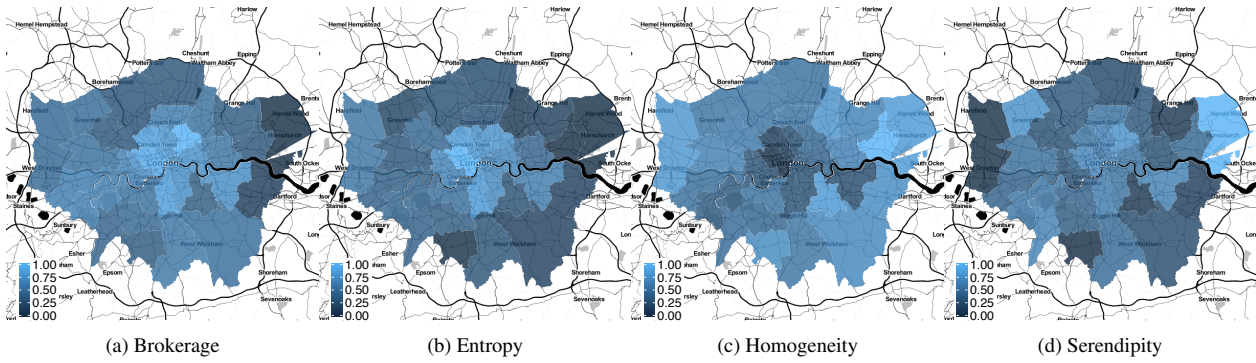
Hemel Hempstead
Harlow
Cheshunt
Epping
Potters Bar
Waltham Abbey
Borehamwood
Grange Hill
Harold Wood
Hornchurch
Crouch End
Camden Town
London
West Drayton
Staines
Sunbury
Esher
Epsom
Leatherhead
Biggin Hill
West Wickham
Dartford
Shoreham
Sevenoaks
1.00
0.75
0.50
0.25
0.00

(a) Brokerage

Hemel Hempstead
Harlow
Cheshunt
Epping
Potters Bar
Waltham Abbey
Borehamwood
Grange Hill
Harold Wood
Hornchurch
Crouch End
Camden Town
London
West Drayton
Staines
Sunbury
Esher
Epsom
Leatherhead
Biggin Hill
West Wickham
Dartford
Shoreham
Sevenoaks
1.00
0.75
0.50
0.25
0.00

(b) Entropy

Hemel Hempstead
Harlow
Cheshunt
Epping
Potters Bar
Waltham Abbey
Borehamwood
Grange Hill
Harold Wood
Hornchurch
Crouch End
Camden Town
London
West Drayton
Staines
Sunbury
Esher
Epsom
Leatherhead
Biggin Hill
West Wickham
Dartford
Shoreham
Sevenoaks
1.00
0.75
0.50
0.25
0.00

(c) Homogeneity

Hemel Hempstead
Harlow
Cheshunt
Epping
Potters Bar
Waltham Abbey
Borehamwood
Grange Hill
Harold Wood
Hornchurch
Crouch End
Camden Town
London
West Drayton
Staines
Sunbury
Esher
Epsom
Leatherhead
Biggin Hill
West Wickham
Dartford
Shoreham
Sevenoaks
1.00
0.75
0.50
0.25
0.00

(d) Serendipity